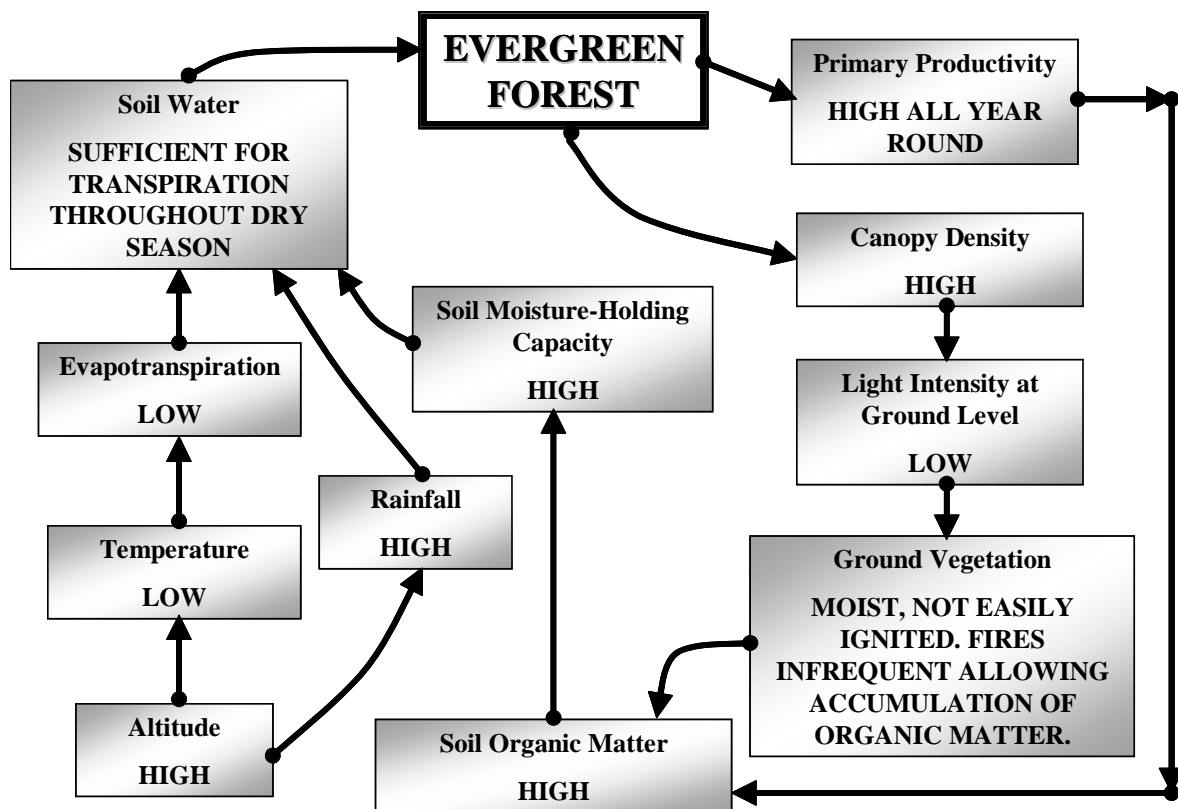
EVERGREEN FOREST

Soil Water

SUFFICIENT FOR TRANSPIRATION THROUGHOUT DRY SEASON

Primary Productivity

HIGH ALL YEAR ROUND

Canopy Density

HIGH

Soil Moisture-Holding Capacity

HIGH

Evapotranspiration

LOW

Light Intensity at Ground Level

LOW

Rainfall

HIGH

Temperature

LOW

Ground Vegetation

MOIST, NOT EASILY IGNITED. FIRES INFREQUENT ALLOWING ACCUMULATION OF ORGANIC MATTER.

Altitude

HIGH

Soil Organic Matter

HIGH